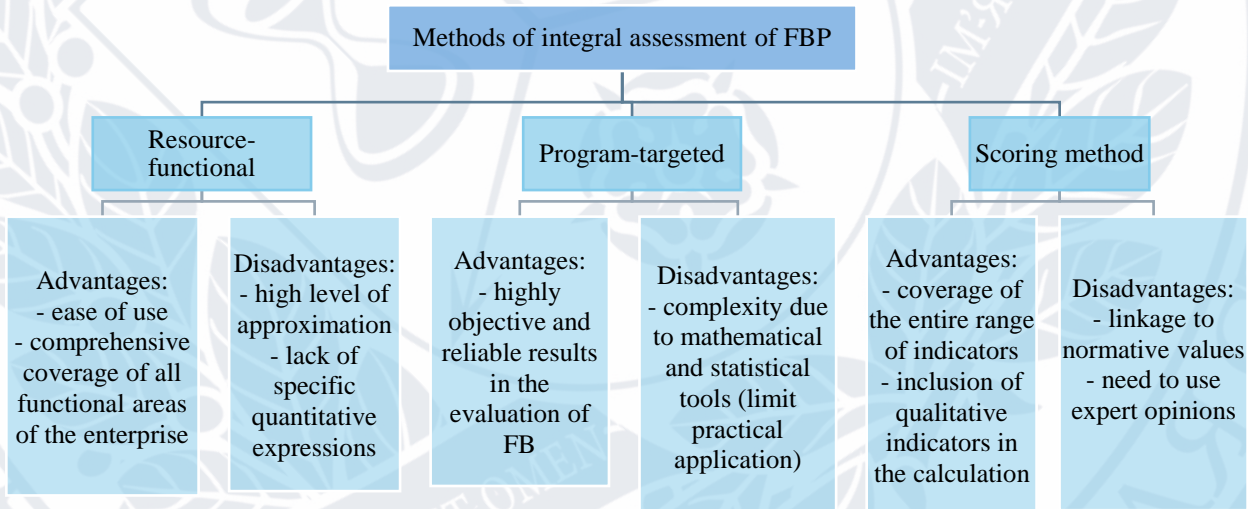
Methods of integral assessment of FBP

Resource-functional

Program-targeted

Scoring method

Advantages:
- ease of use
- comprehensive coverage of all functional areas of the enterprise

Disadvantages:
- high level of approximation
- lack of specific quantitative expressions

Advantages:
- highly objective and reliable results in the evaluation of FB

Disadvantages:
- complexity due to mathematical and statistical tools (limit practical application)

Advantages:
- coverage of the entire range of indicators
- inclusion of qualitative indicators in the calculation

Disadvantages:
- linkage to normative values
- need to use expert opinions